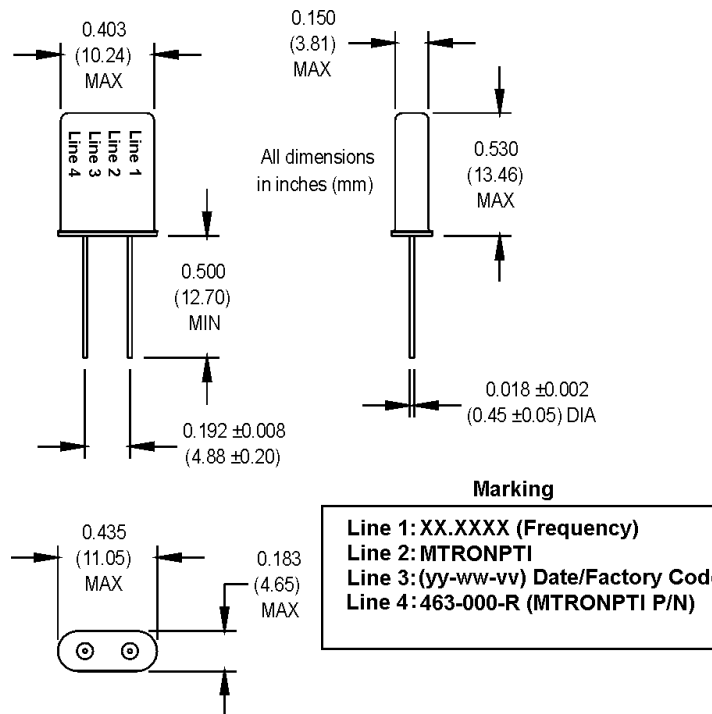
0.403
(10.24)
MAX

Line 1
Line 2
Line 3
Line 4

0.150
(3.81)
MAX

All dimensions
in inches (mm)

0.530
(13.46)
MAX

0.500
(12.70)
MIN

0.018 ±0.002
(0.45 ±0.05) DIA

0.192 ±0.008
(4.88 ±0.20)

0.435
(11.05)
MAX

0.183
(4.65)
MAX

Marking

Line 1: XX.XXXX (Frequency)
Line 2: MTRONPTI
Line 3: (yy-ww-vv) Date/Factory Cod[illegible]
Line 4: 463-000-R (MTRONPTI P/N)